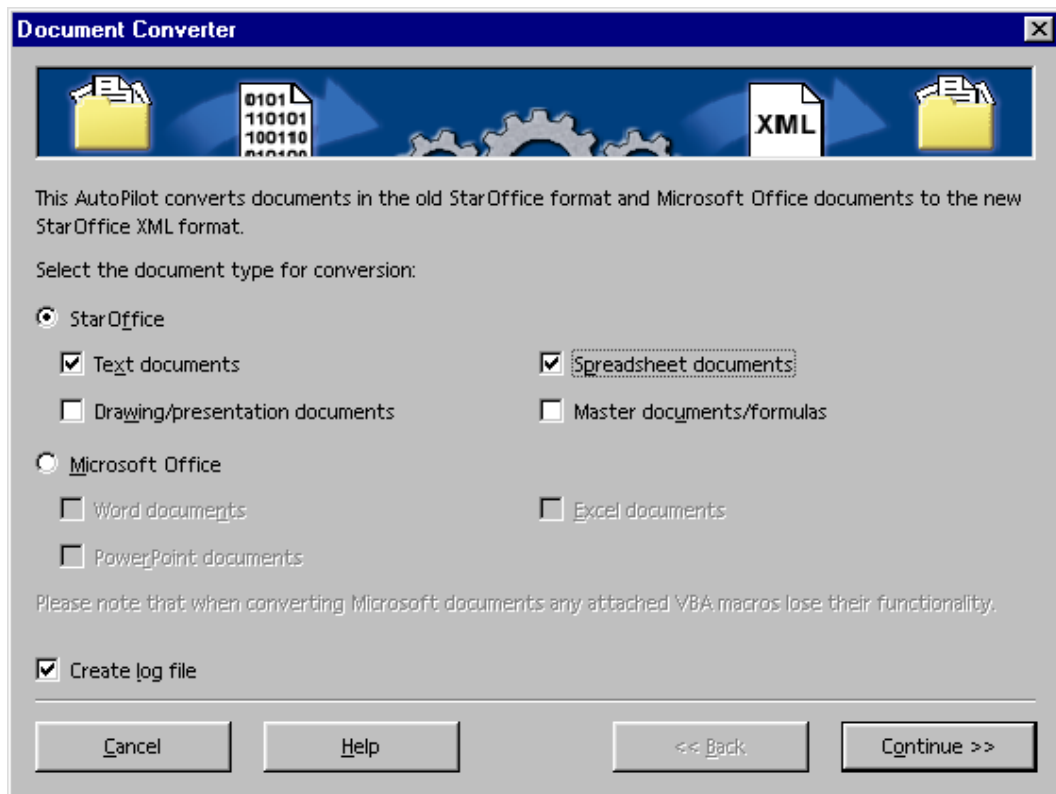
Document Converter

0101
110101
100110
010100

XML

This AutoPilot converts documents in the old StarOffice format and Microsoft Office documents to the new StarOffice XML format.

Select the document type for conversion:

StarOffice

Text documents

Spreadsheet documents

Drawing/presentation documents

Master documents/formulas

Microsoft Office

Word documents

Excel documents

PowerPoint documents

Please note that when converting Microsoft documents any attached VBA macros lose their functionality.

Create log file

Cancel

Help

<< Back

Continue >>